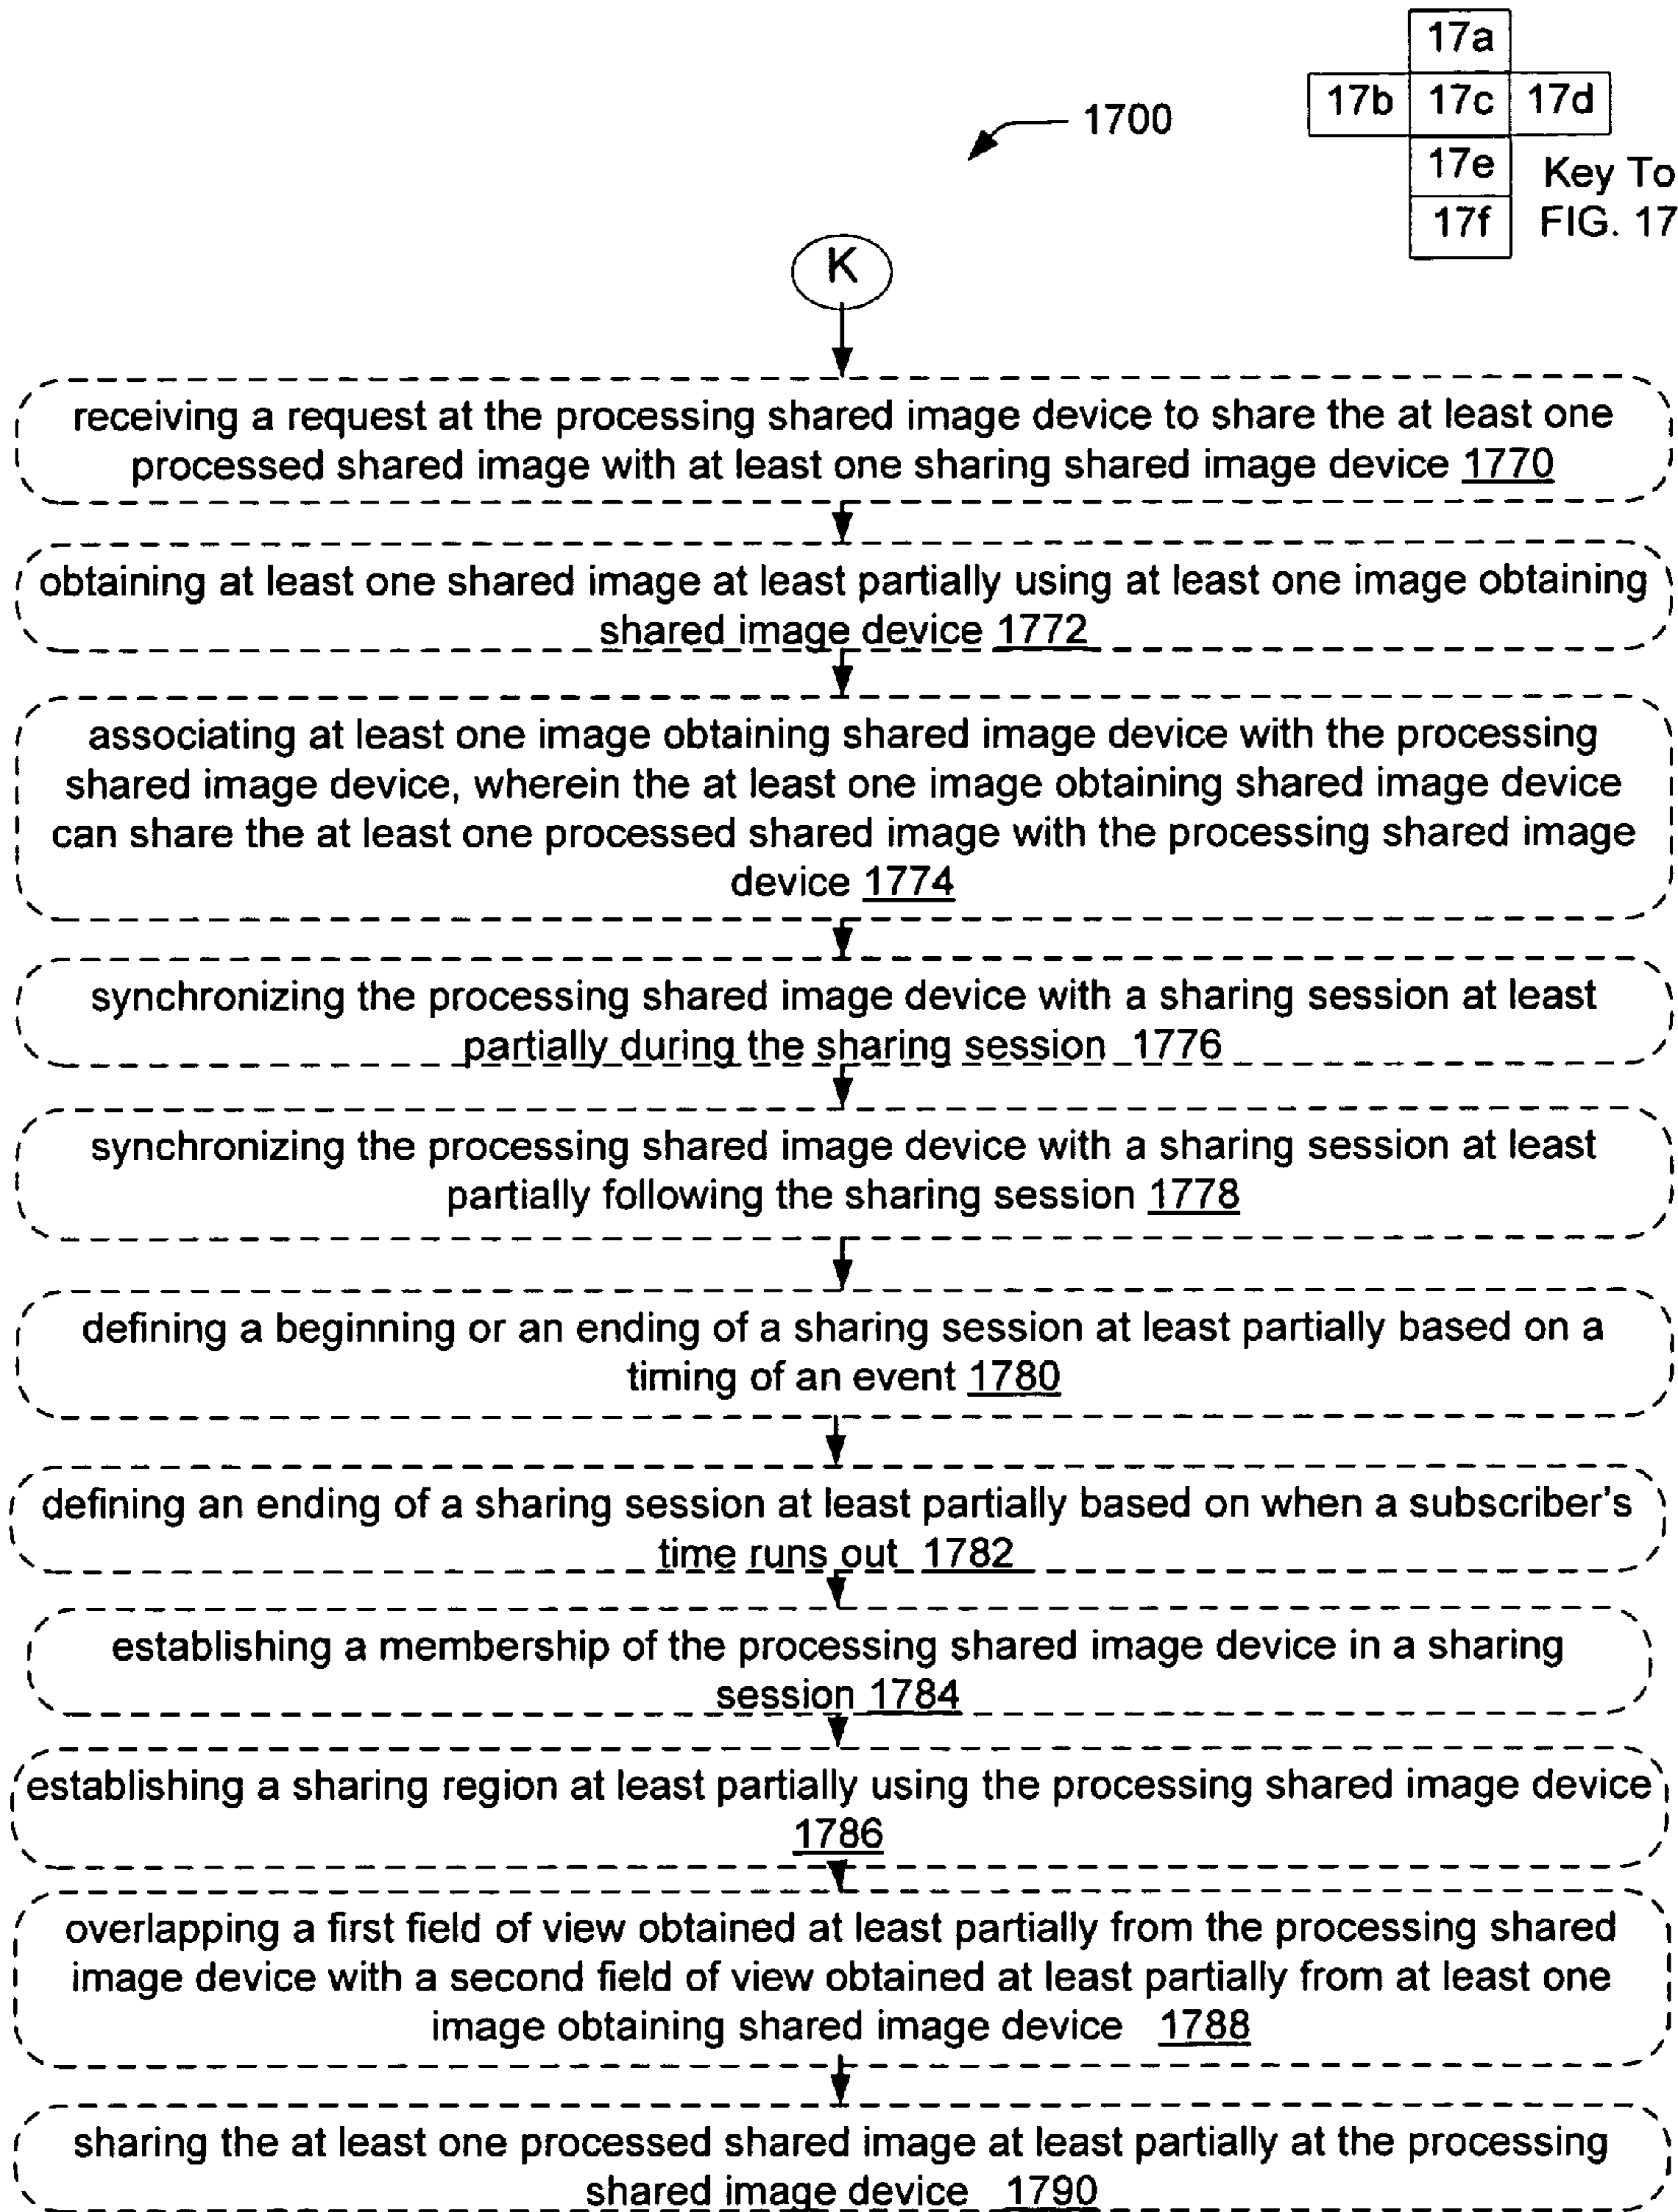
1700

| | 17a | |
|---|---|---|
| 17b | 17c | 17d |
| | 17e | |
| | 17f | |

Key To FIG. 17

K

receiving a request at the processing shared image device to share the at least one processed shared image with at least one sharing shared image device 1770

obtaining at least one shared image at least partially using at least one image obtaining shared image device 1772

associating at least one image obtaining shared image device with the processing shared image device, wherein the at least one image obtaining shared image device can share the at least one processed shared image with the processing shared image device 1774

synchronizing the processing shared image device with a sharing session at least partially during the sharing session 1776

synchronizing the processing shared image device with a sharing session at least partially following the sharing session 1778

defining a beginning or an ending of a sharing session at least partially based on a timing of an event 1780

defining an ending of a sharing session at least partially based on when a subscriber's time runs out 1782

establishing a membership of the processing shared image device in a sharing session 1784

establishing a sharing region at least partially using the processing shared image device 1786

overlapping a first field of view obtained at least partially from the processing shared image device with a second field of view obtained at least partially from at least one image obtaining shared image device 1788

sharing the at least one processed shared image at least partially at the processing shared image device 1790